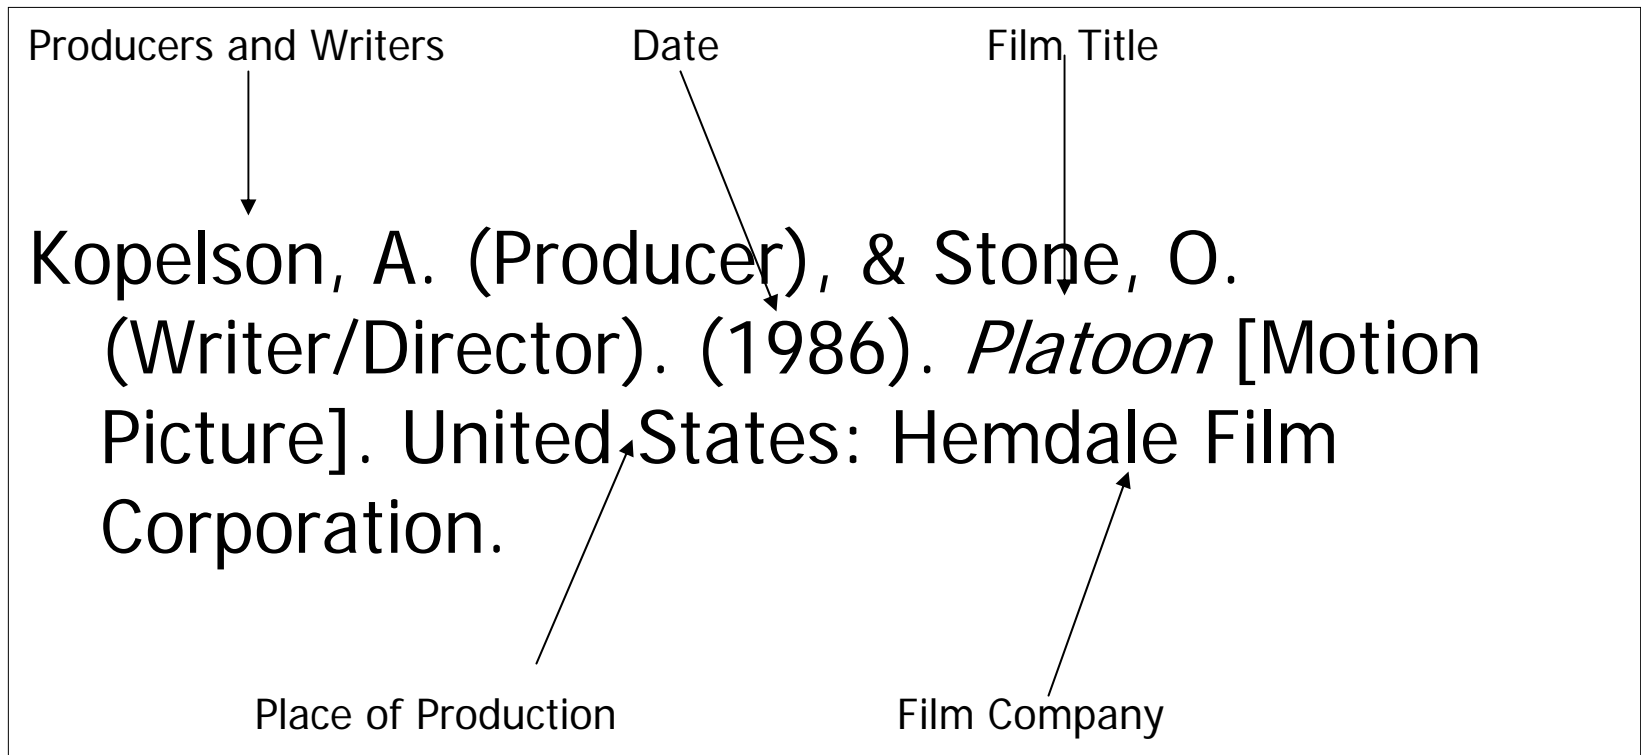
Producers and Writers Date Film Title

Kopelson, A. (Producer), & Stone, O. (Writer/Director). (1986). *Platoon* [Motion Picture]. United States: Hemdale Film Corporation.

Place of Production Film Company